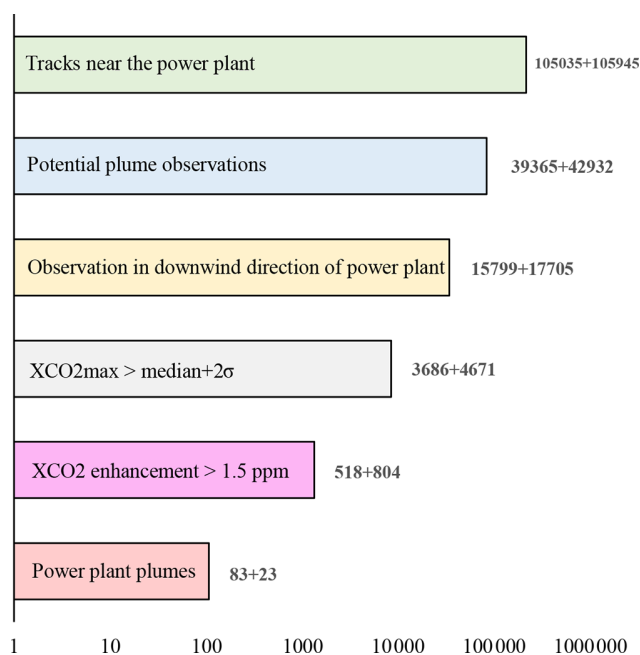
Tracks near the power plant
105035+105945

Potential plume observations
39365+42932

Observation in downwind direction of power plant
15799+17705

XCO2max > median+2σ
3686+4671

XCO2 enhancement > 1.5 ppm
518+804

Power plant plumes
83+23

1
10
100
1000
10000
100000
1000000